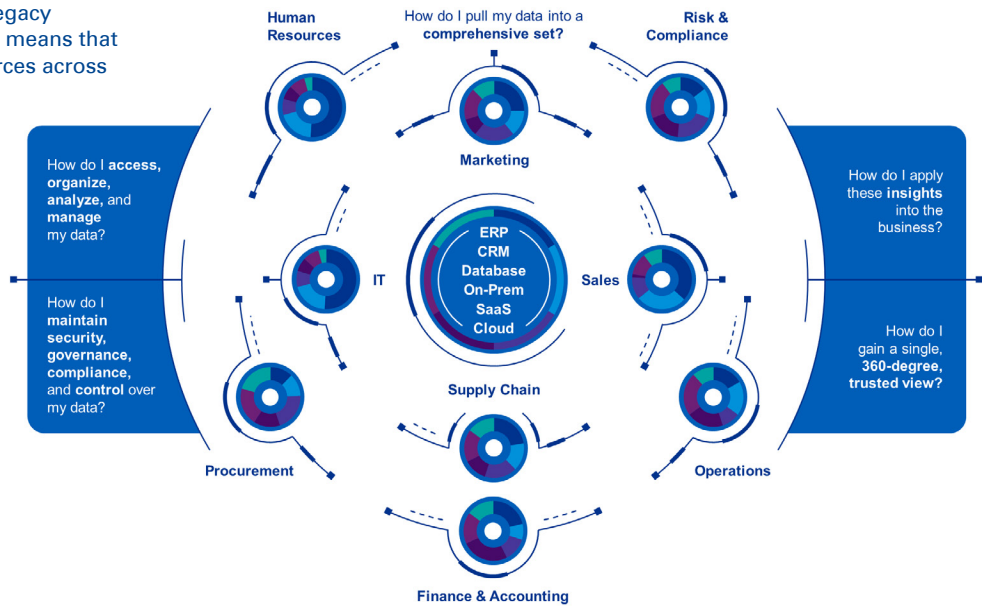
egacy
means that
rces across

Human Resources

How do I pull my data into a comprehensive set?

Risk & Compliance

Marketing

How do I access, organize, analyze, and manage my data?

How do I maintain security, governance, compliance, and control over my data?

IT

ERP
CRM
Database
On-Prem
SaaS
Cloud

Sales

How do I apply these insights into the business?

How do I gain a single, 360-degree, trusted view?

Supply Chain

Procurement

Operations

Finance & Accounting